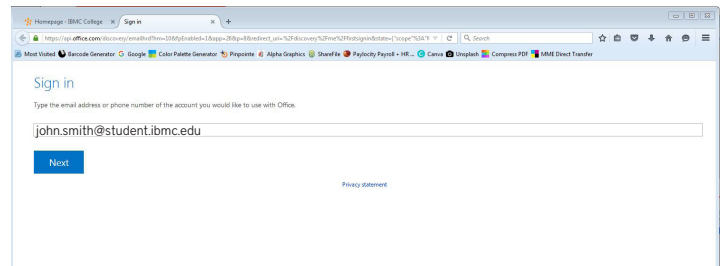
Homepage - IBMC College × Sign in × +

https://api.office.com/discovery/emailhrd?hm=0&fpEnabled=1&app=2&bp=8&redirect_uri=%2Fdiscovery%2Fme%2Fhrdsignin&state={"scope"%3A"... C Search

Most Visited Barcode Generator Google Color Palette Generator Pinpointe Alpha Graphics ShareFile Paylocity Payroll + HR ... Canva Unsplash Compress PDF MME Direct Transfer

Sign in

Type the email address or phone number of the account you would like to use with Office.

john.smith@student.ibmc.edu

Next

Privacy statement